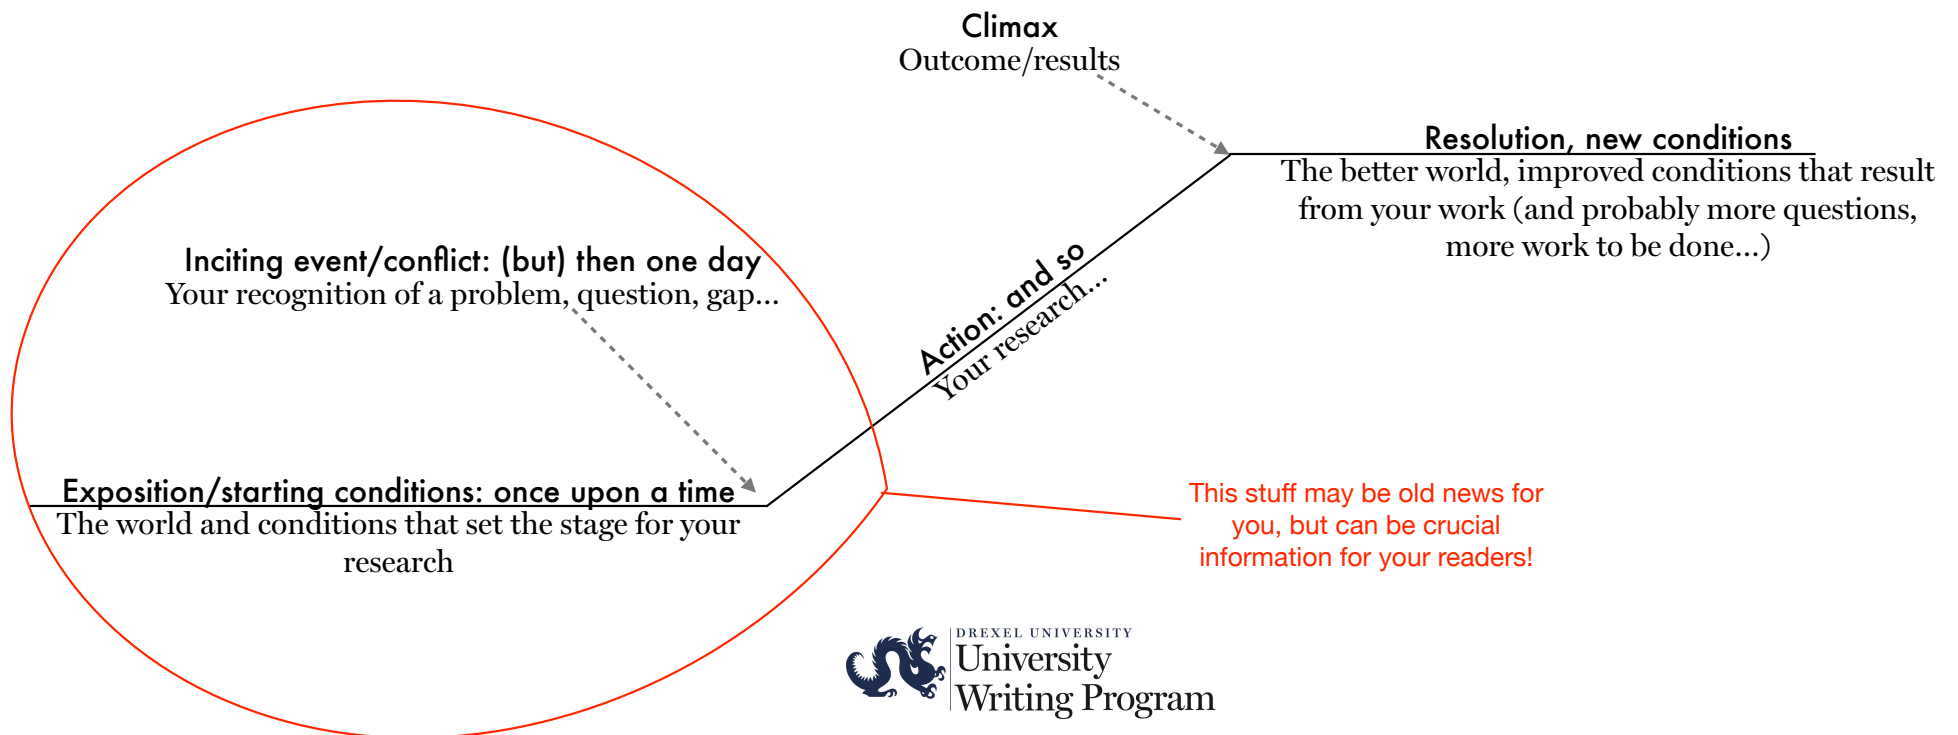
Climax
Outcome/results

Resolution, new conditions
The better world, improved conditions that result from your work (and probably more questions, more work to be done...)

Inciting event/conflict: (but) then one day
Your recognition of a problem, question, gap...

Action: and so
Your research...

Exposition/starting conditions: once upon a time
The world and conditions that set the stage for your research

This stuff may be old news for you, but can be crucial information for your readers!

DREXEL UNIVERSITY
University
Writing Program